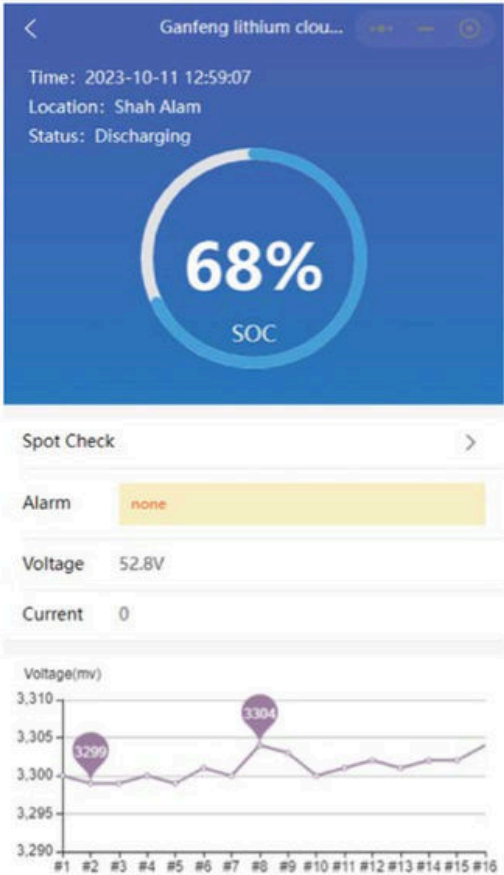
Ganfeng lithium clou...

Time: 2023-10-11 12:59:07
Location: Shah Alam
Status: Discharging

68%
SOC

Spot Check

Alarm none

Voltage 52.8V

Current 0

Voltage(mv)
3,310
3,305
3,300
3,295
3,290
3299
3304
#1 #2 #3 #4 #5 #6 #7 #8 #9 #10 #11 #12 #13 #14 #15 #16